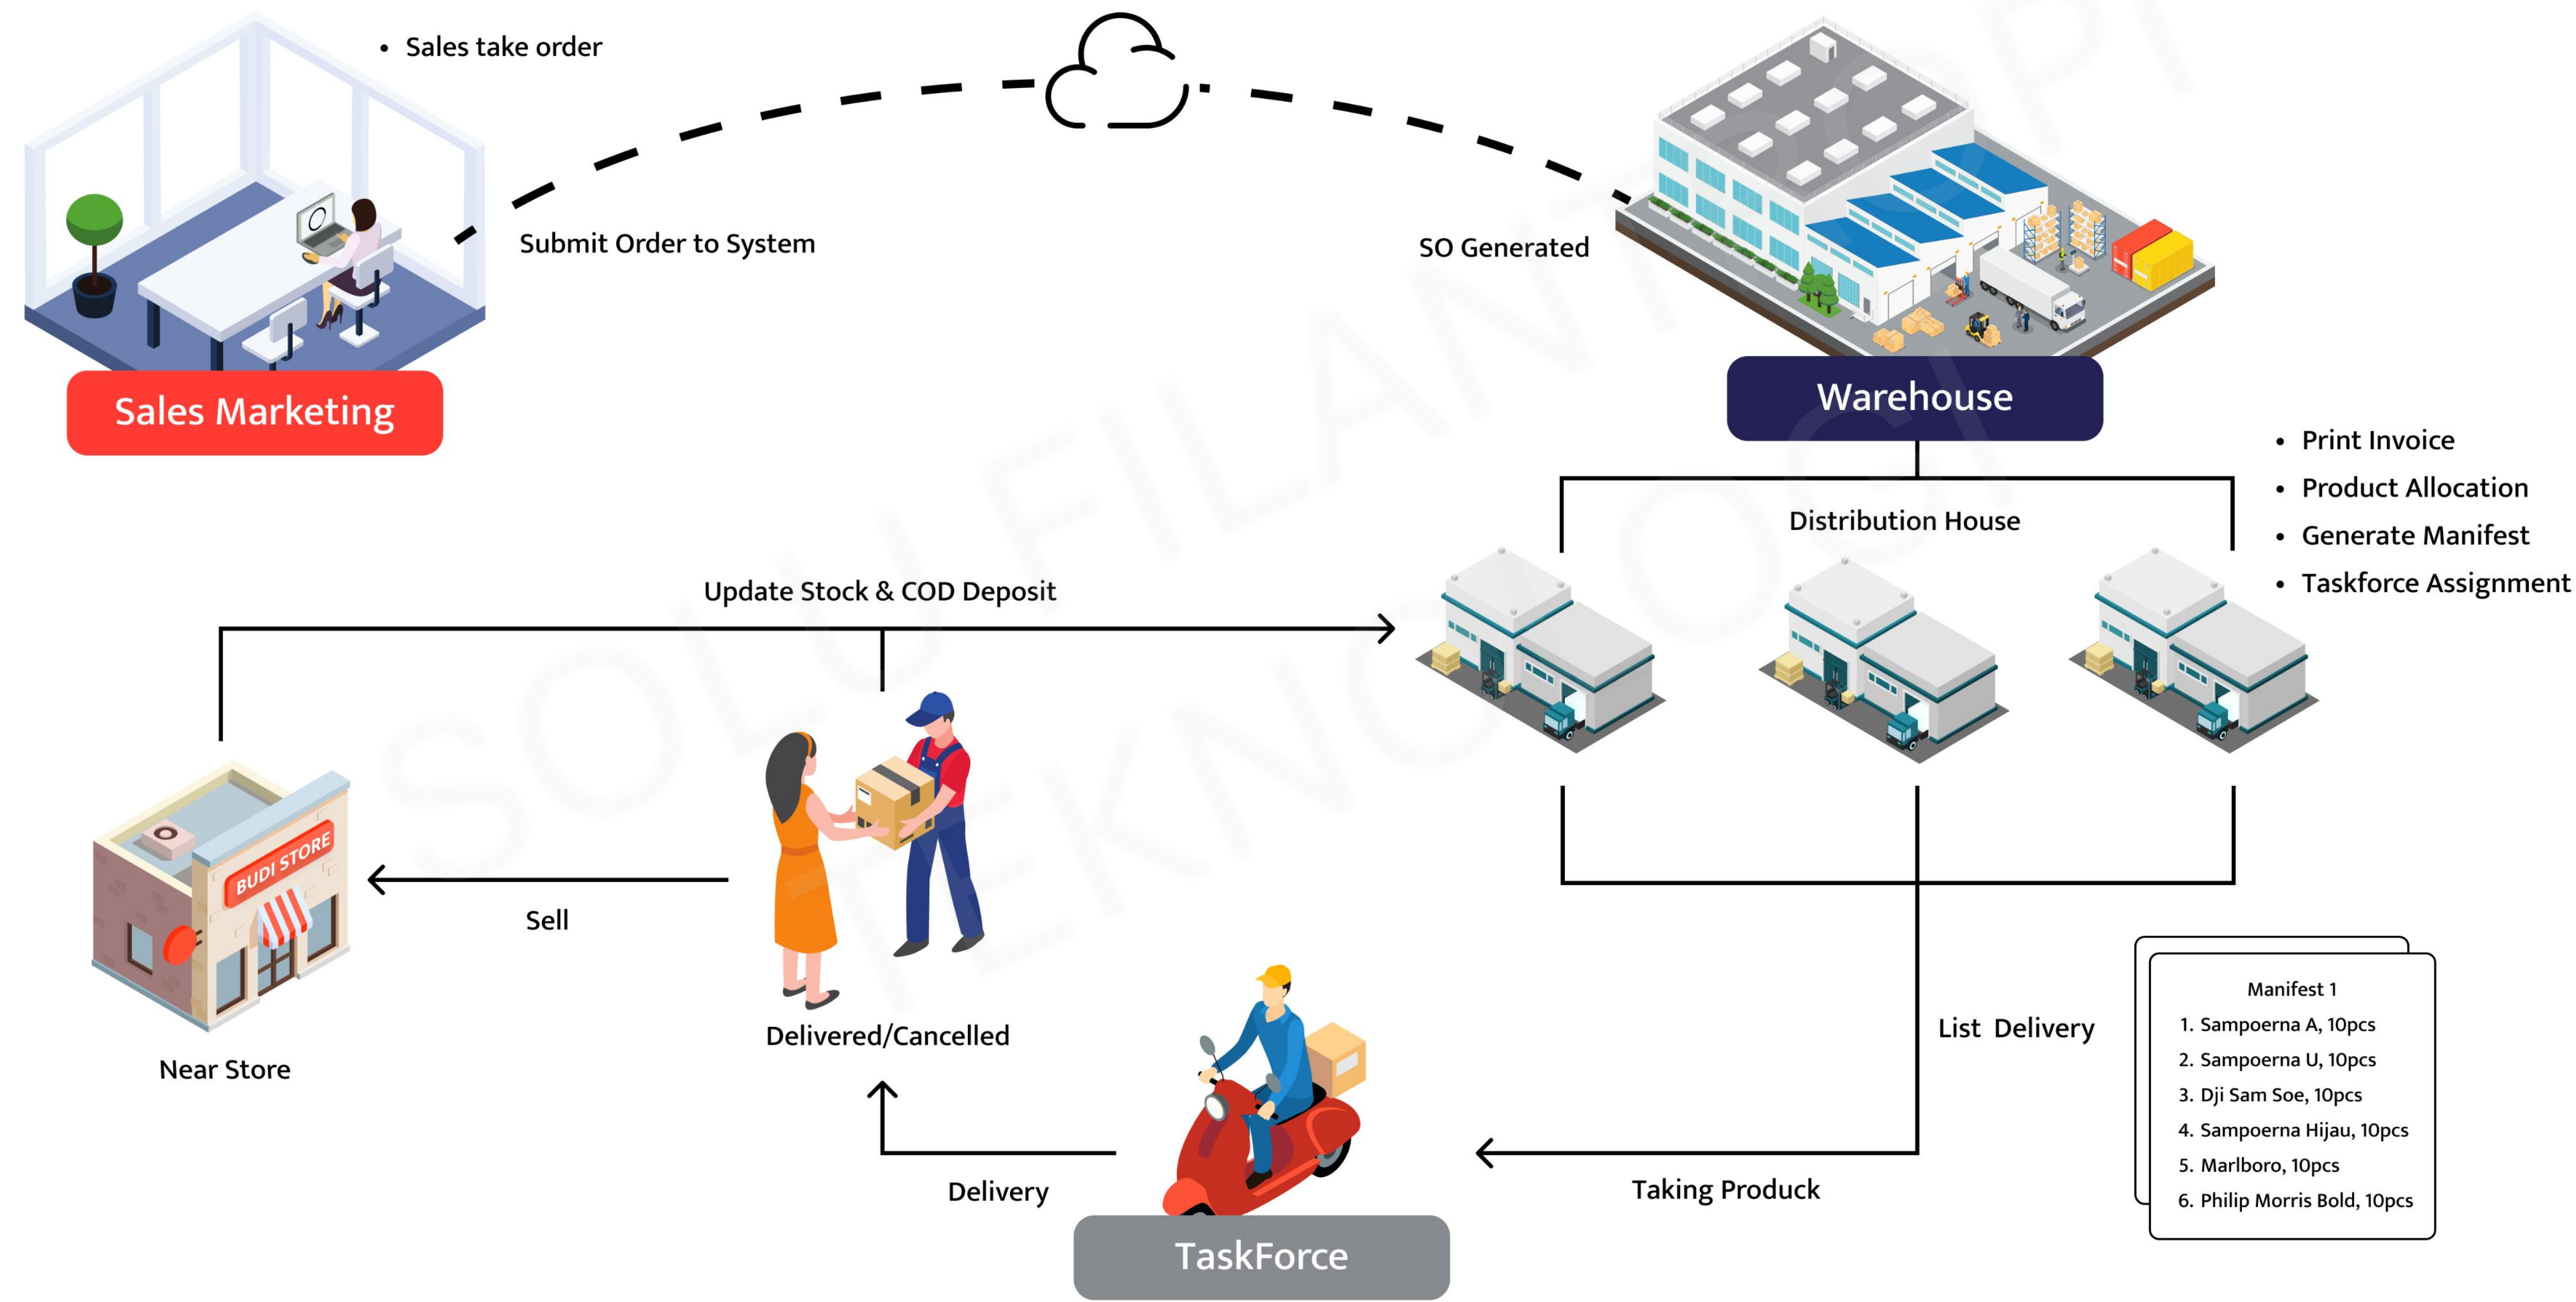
• Sales take order

Submit Order to System

SO Generated

Sales Marketing

Warehouse

• Print Invoice
• Product Allocation
• Generate Manifest
• Taskforce Assignment

Distribution House

Update Stock & COD Deposit

BUDI STORE

Sell

Near Store

Delivered/Cancelled

List Delivery

Manifest 1
1. Sampoerna A, 10pcs
2. Sampoerna U, 10pcs
3. Dji Sam Soe, 10pcs
4. Sampoerna Hijau, 10pcs
5. Marlboro, 10pcs
6. Philip Morris Bold, 10pcs

Delivery

Taking Produck

TaskForce

SOLU FILANTI TEKNOLOGI